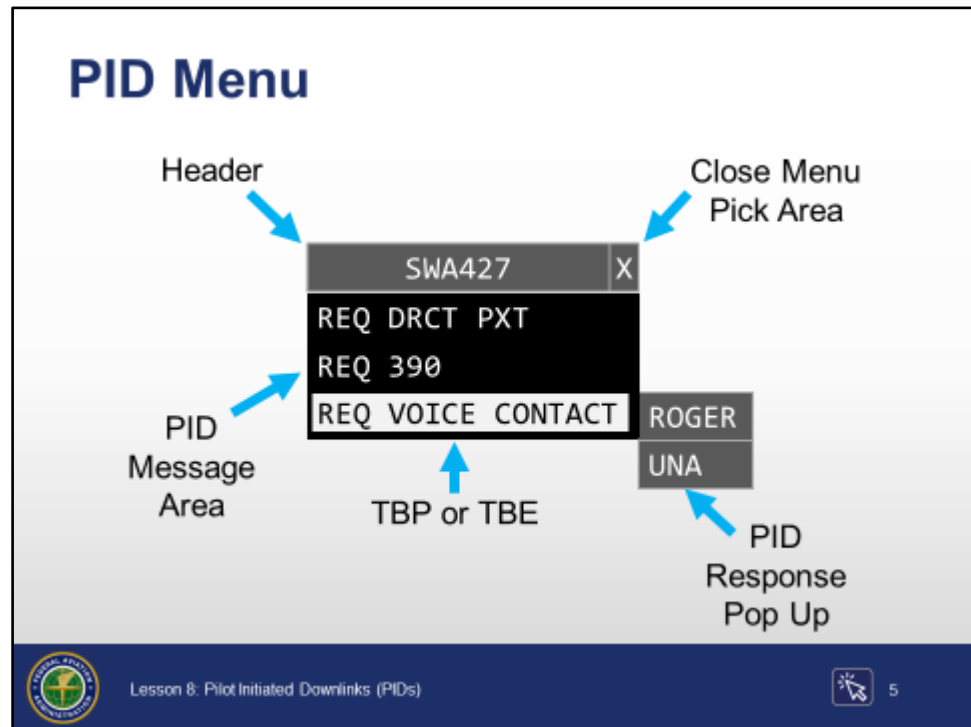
PID Menu

Header

Close Menu Pick Area

SWA427 X

REQ DRCT PXT

REQ 390

REQ VOICE CONTACT

ROGER

UNA

PID Message Area

TBP or TBE

PID Response Pop Up

FEDERAL AVIATION ADMINISTRATION

Lesson 8: Pilot Initiated Downlinks (PIDs)

5